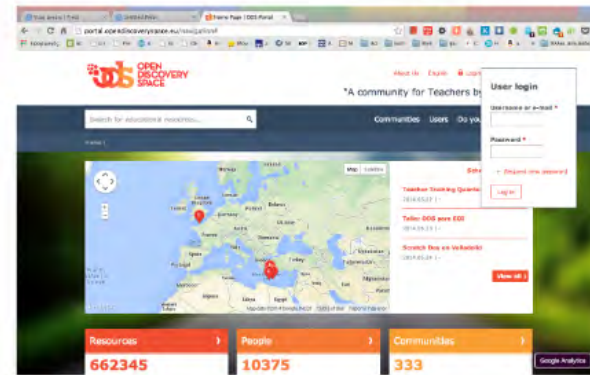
Frame Page | ODS Portal

portal.opendiscoveryspace.eu/node/portal

ods OPEN DISCOVERY SPACE

About Us English Login

"A community for Teachers by

Search for educational resources...

Communities Users Do you

Home |

Map Satellite

Teacher Training Quarter

2014-03-27 |

Taller ODS para EDI

2014-03-25 |

Scratch Day en Valladolid

2014-03-24 |

View all

User login

Username or e-mail *

Password *

Request new password

Log in

Resources
662345

People
10375

Communities
333

Google Analytics